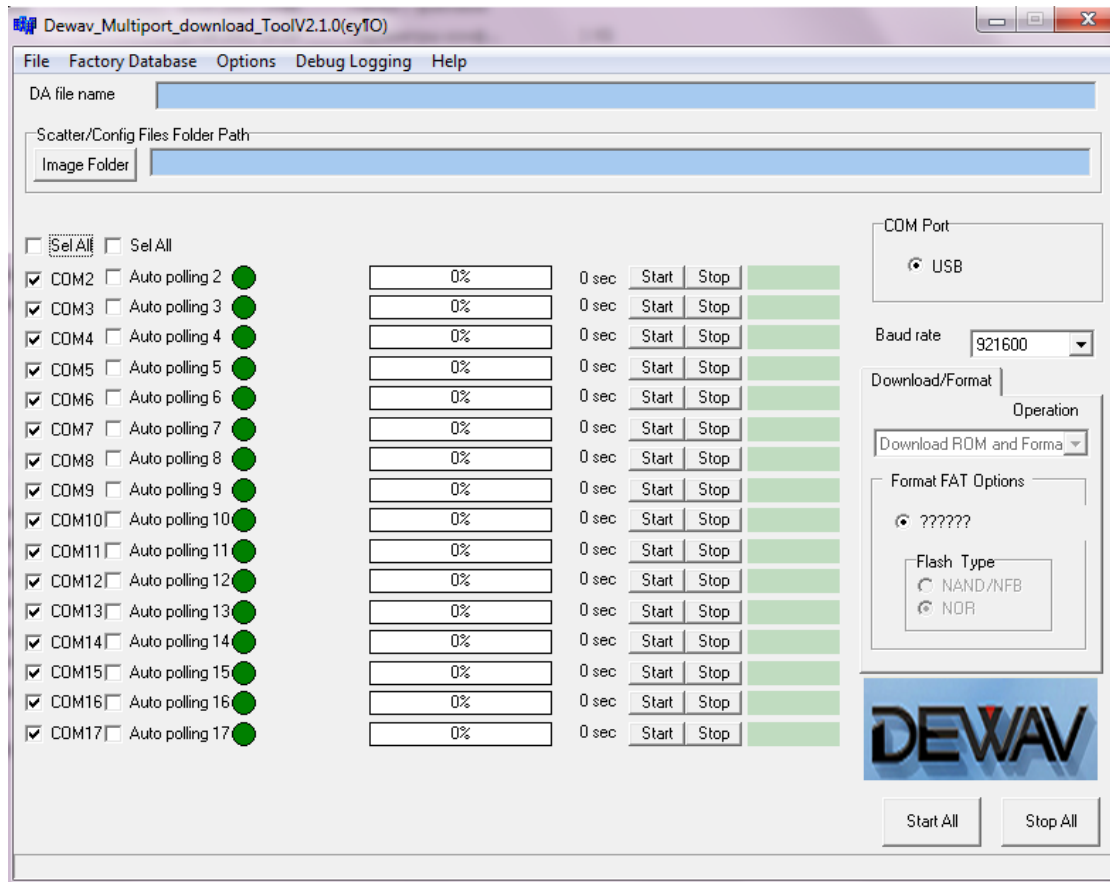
Dewav_Multiport_download_ToolV2.1.0(ey1O)

File Factory Database Options Debug Logging Help

DA file name

Scatter/Config Files Folder Path

Image Folder

Sel All Sel All

COM2 Auto polling 2 0% 0 sec Start Stop
COM3 Auto polling 3 0% 0 sec Start Stop
COM4 Auto polling 4 0% 0 sec Start Stop
COM5 Auto polling 5 0% 0 sec Start Stop
COM6 Auto polling 6 0% 0 sec Start Stop
COM7 Auto polling 7 0% 0 sec Start Stop
COM8 Auto polling 8 0% 0 sec Start Stop
COM9 Auto polling 9 0% 0 sec Start Stop
COM10 Auto polling 10 0% 0 sec Start Stop
COM11 Auto polling 11 0% 0 sec Start Stop
COM12 Auto polling 12 0% 0 sec Start Stop
COM13 Auto polling 13 0% 0 sec Start Stop
COM14 Auto polling 14 0% 0 sec Start Stop
COM15 Auto polling 15 0% 0 sec Start Stop
COM16 Auto polling 16 0% 0 sec Start Stop
COM17 Auto polling 17 0% 0 sec Start Stop

COM Port

USB

Baud rate 921600

Download/Format

Operation

Download ROM and Forma

Format FAT Options

??????

Flash Type

NAND/NFB

NOR

DEWAV

Start All Stop All